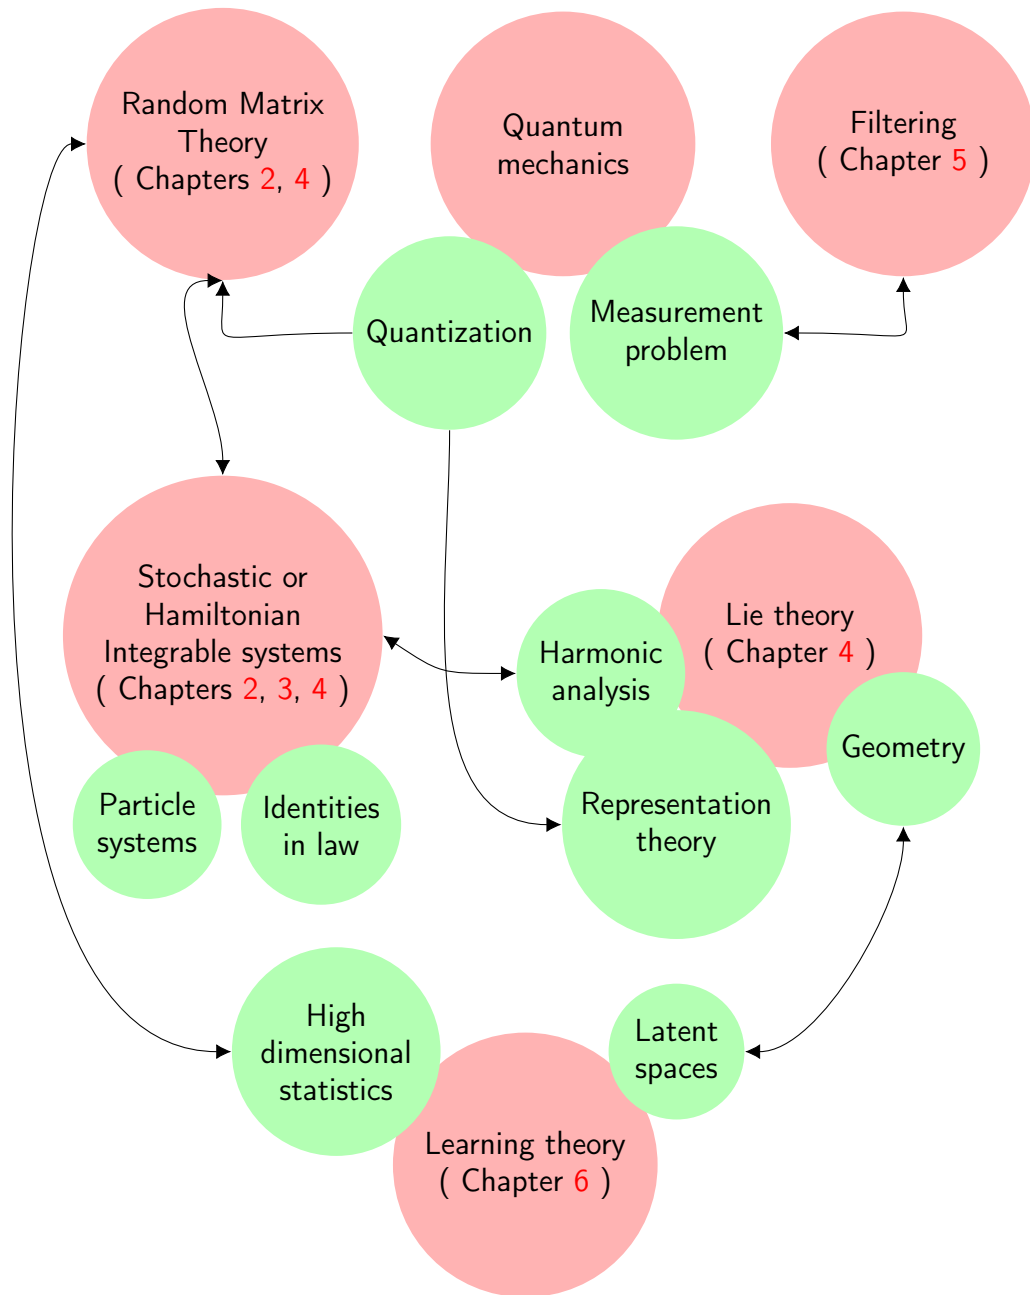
Random Matrix Theory ( Chapters 2, 4 )

Quantum mechanics

Filtering ( Chapter 5 )

Quantization

Measurement problem

Stochastic or Hamiltonian Integrable systems ( Chapters 2, 3, 4 )

Lie theory ( Chapter 4 )

Harmonic analysis

Geometry

Particle systems

Identities in law

Representation theory

High dimensional statistics

Latent spaces

Learning theory ( Chapter 6 )